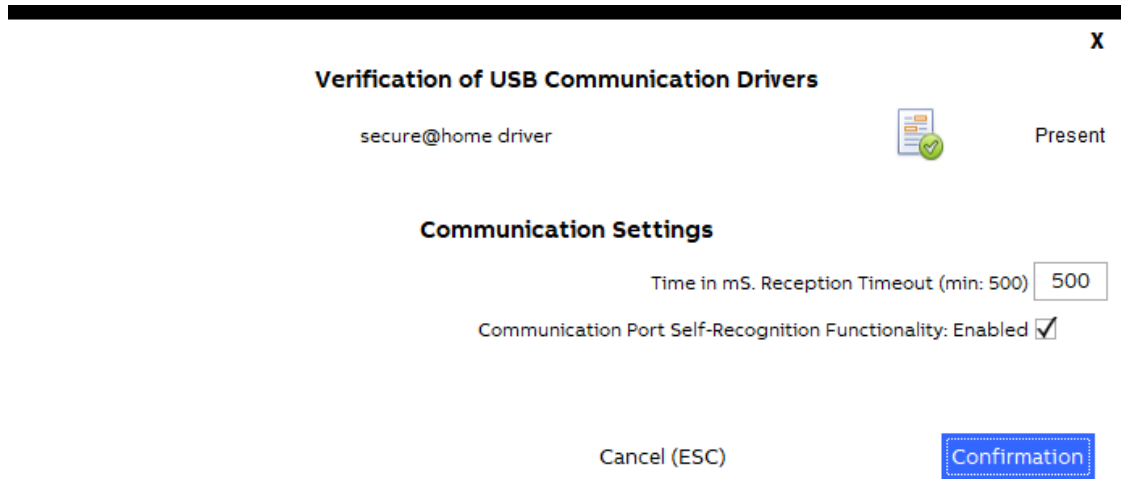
X

Verification of USB Communication Drivers

secure@home driver

Present

Communication Settings

Time in mS. Reception Timeout (min: 500) 500

Communication Port Self-Recognition Functionality: Enabled

Cancel (ESC)

Confirmation